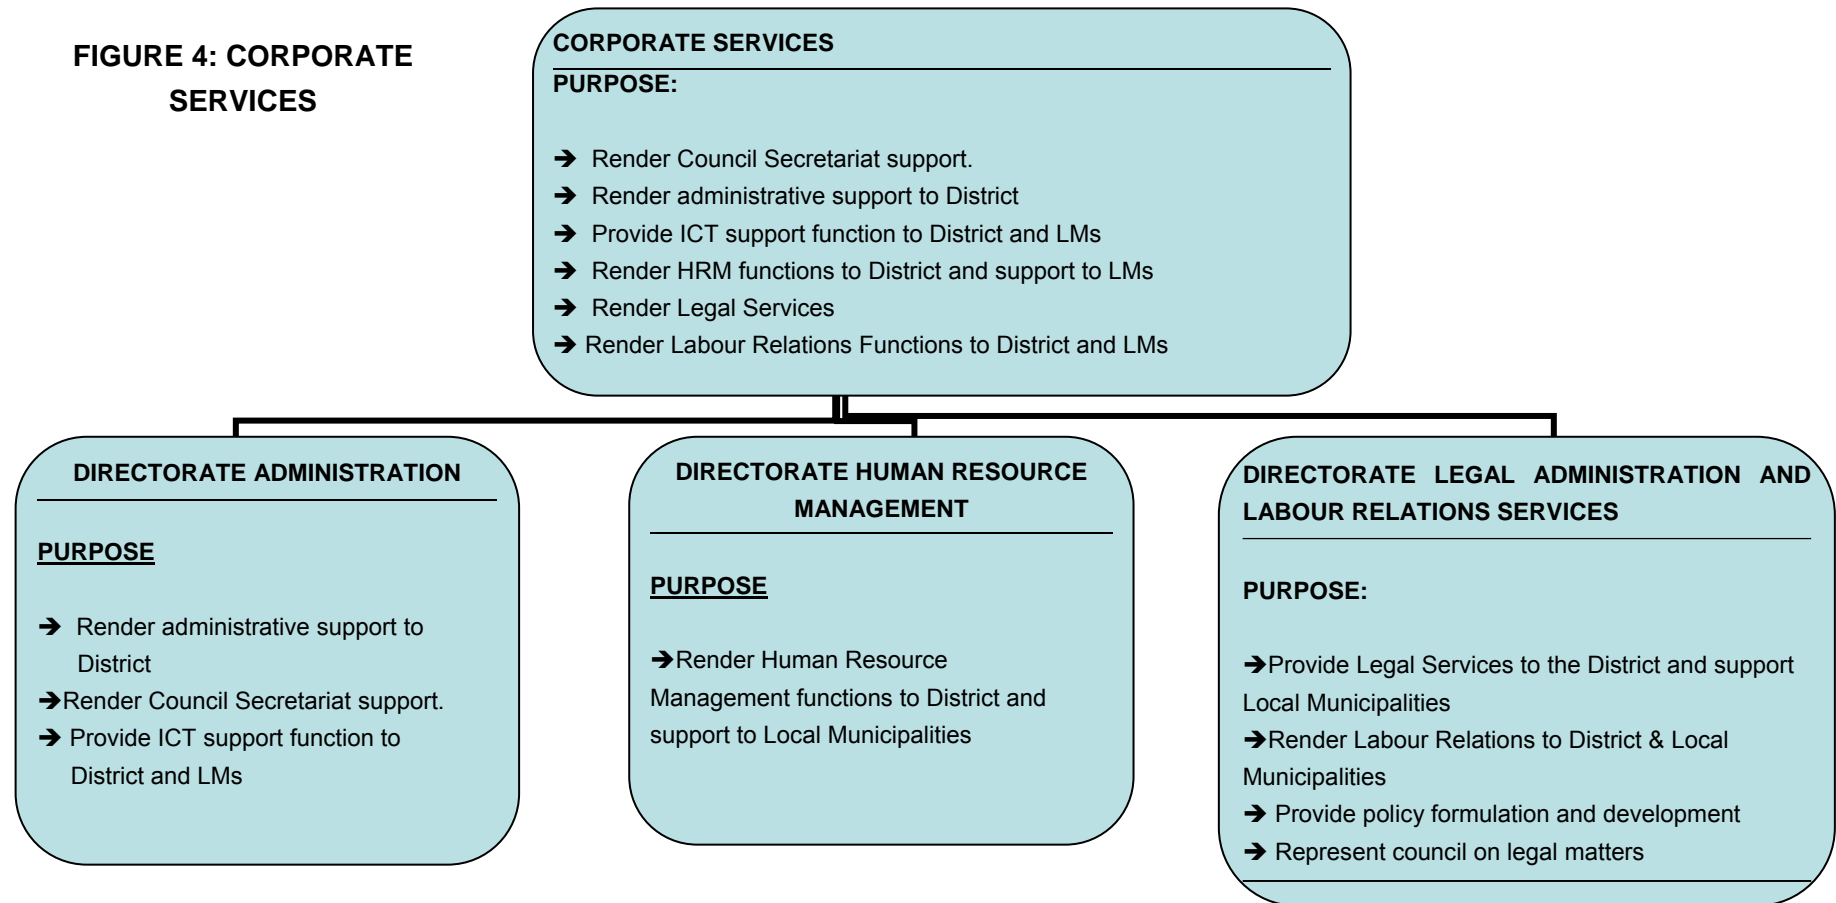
FIGURE 4: CORPORATE SERVICES

CORPORATE SERVICES

PURPOSE:

➔ Render Council Secretariat support.
➔ Render administrative support to District
➔ Provide ICT support function to District and LMs
➔ Render HRM functions to District and support to LMs
➔ Render Legal Services
➔ Render Labour Relations Functions to District and LMs

DIRECTORATE ADMINISTRATION

PURPOSE

➔ Render administrative support to District
➔Render Council Secretariat support.
➔ Provide ICT support function to District and LMs

DIRECTORATE HUMAN RESOURCE MANAGEMENT

PURPOSE

➔Render Human Resource Management functions to District and support to Local Municipalities

DIRECTORATE LEGAL ADMINISTRATION AND LABOUR RELATIONS SERVICES

PURPOSE:

➔Provide Legal Services to the District and support Local Municipalities
➔Render Labour Relations to District & Local Municipalities
➔ Provide policy formulation and development
➔ Represent council on legal matters